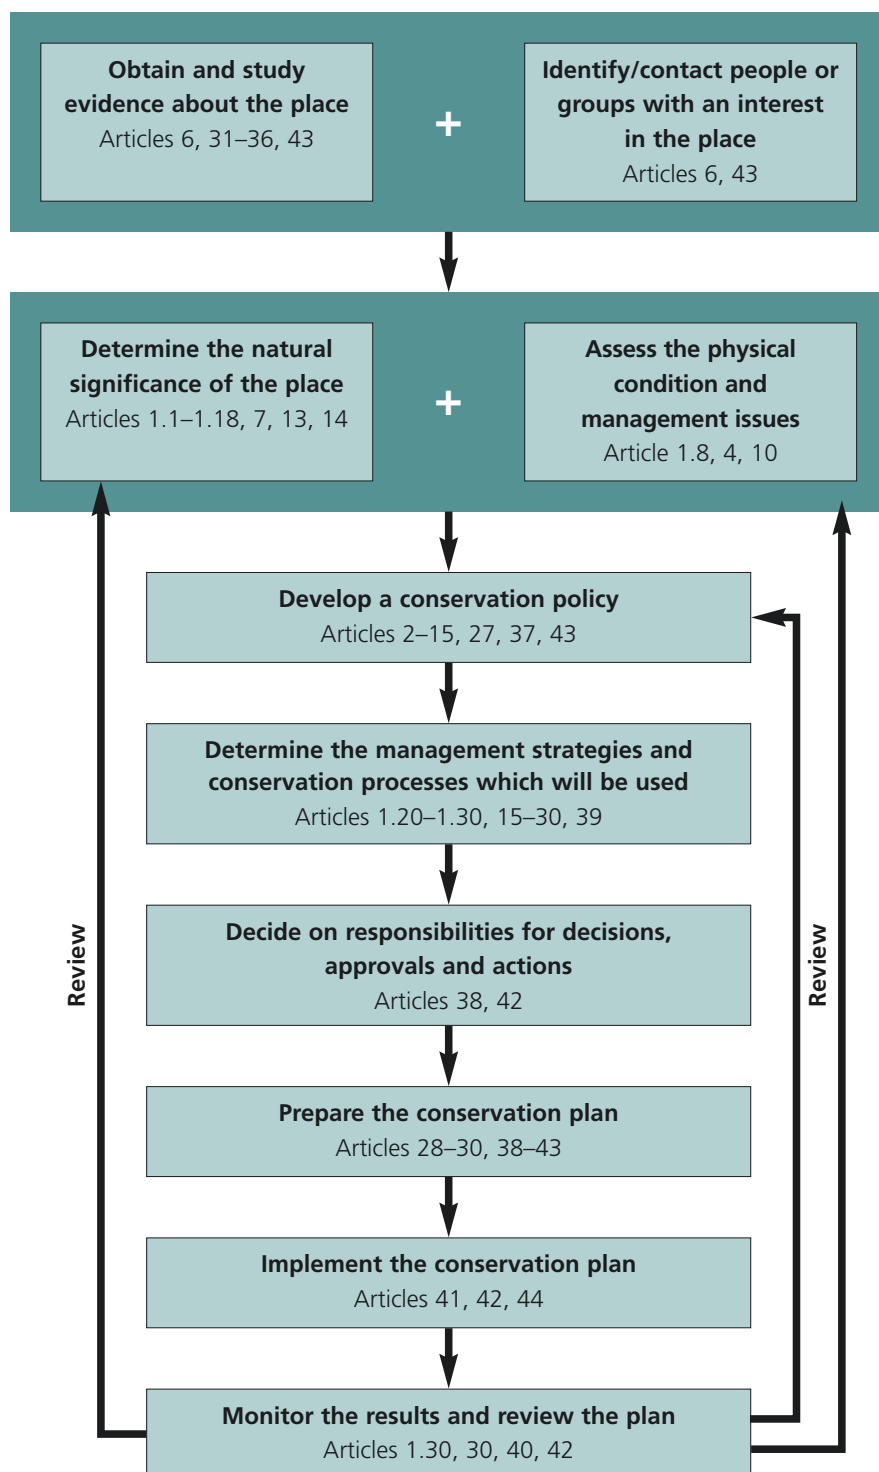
Obtain and study evidence about the place
Articles 6, 31–36, 43

+

Identify/contact people or groups with an interest in the place
Articles 6, 43

Determine the natural significance of the place
Articles 1.1–1.18, 7, 13, 14

+

Assess the physical condition and management issues
Article 1.8, 4, 10

Develop a conservation policy
Articles 2–15, 27, 37, 43

Determine the management strategies and conservation processes which will be used
Articles 1.20–1.30, 15–30, 39

Decide on responsibilities for decisions, approvals and actions
Articles 38, 42

Prepare the conservation plan
Articles 28–30, 38–43

Implement the conservation plan
Articles 41, 42, 44

Monitor the results and review the plan
Articles 1.30, 30, 40, 42

Review

Review